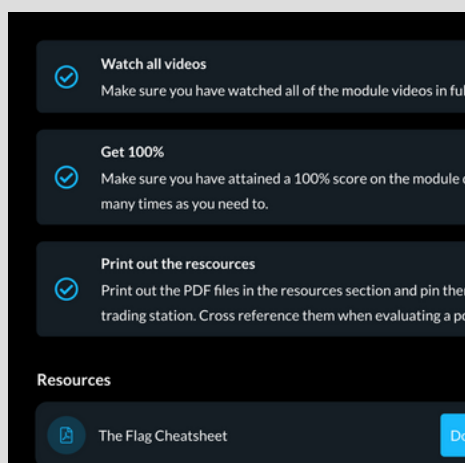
Watch all videos
Make sure you have watched all of the module videos in ful

Get 100%
Make sure you have attained a 100% score on the module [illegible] many times as you need to.

Print out the rescources
Print out the PDF files in the resources section and pin the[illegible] trading station. Cross reference them when evaluating a po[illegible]

Resources

The Flag Cheatsheet
Do